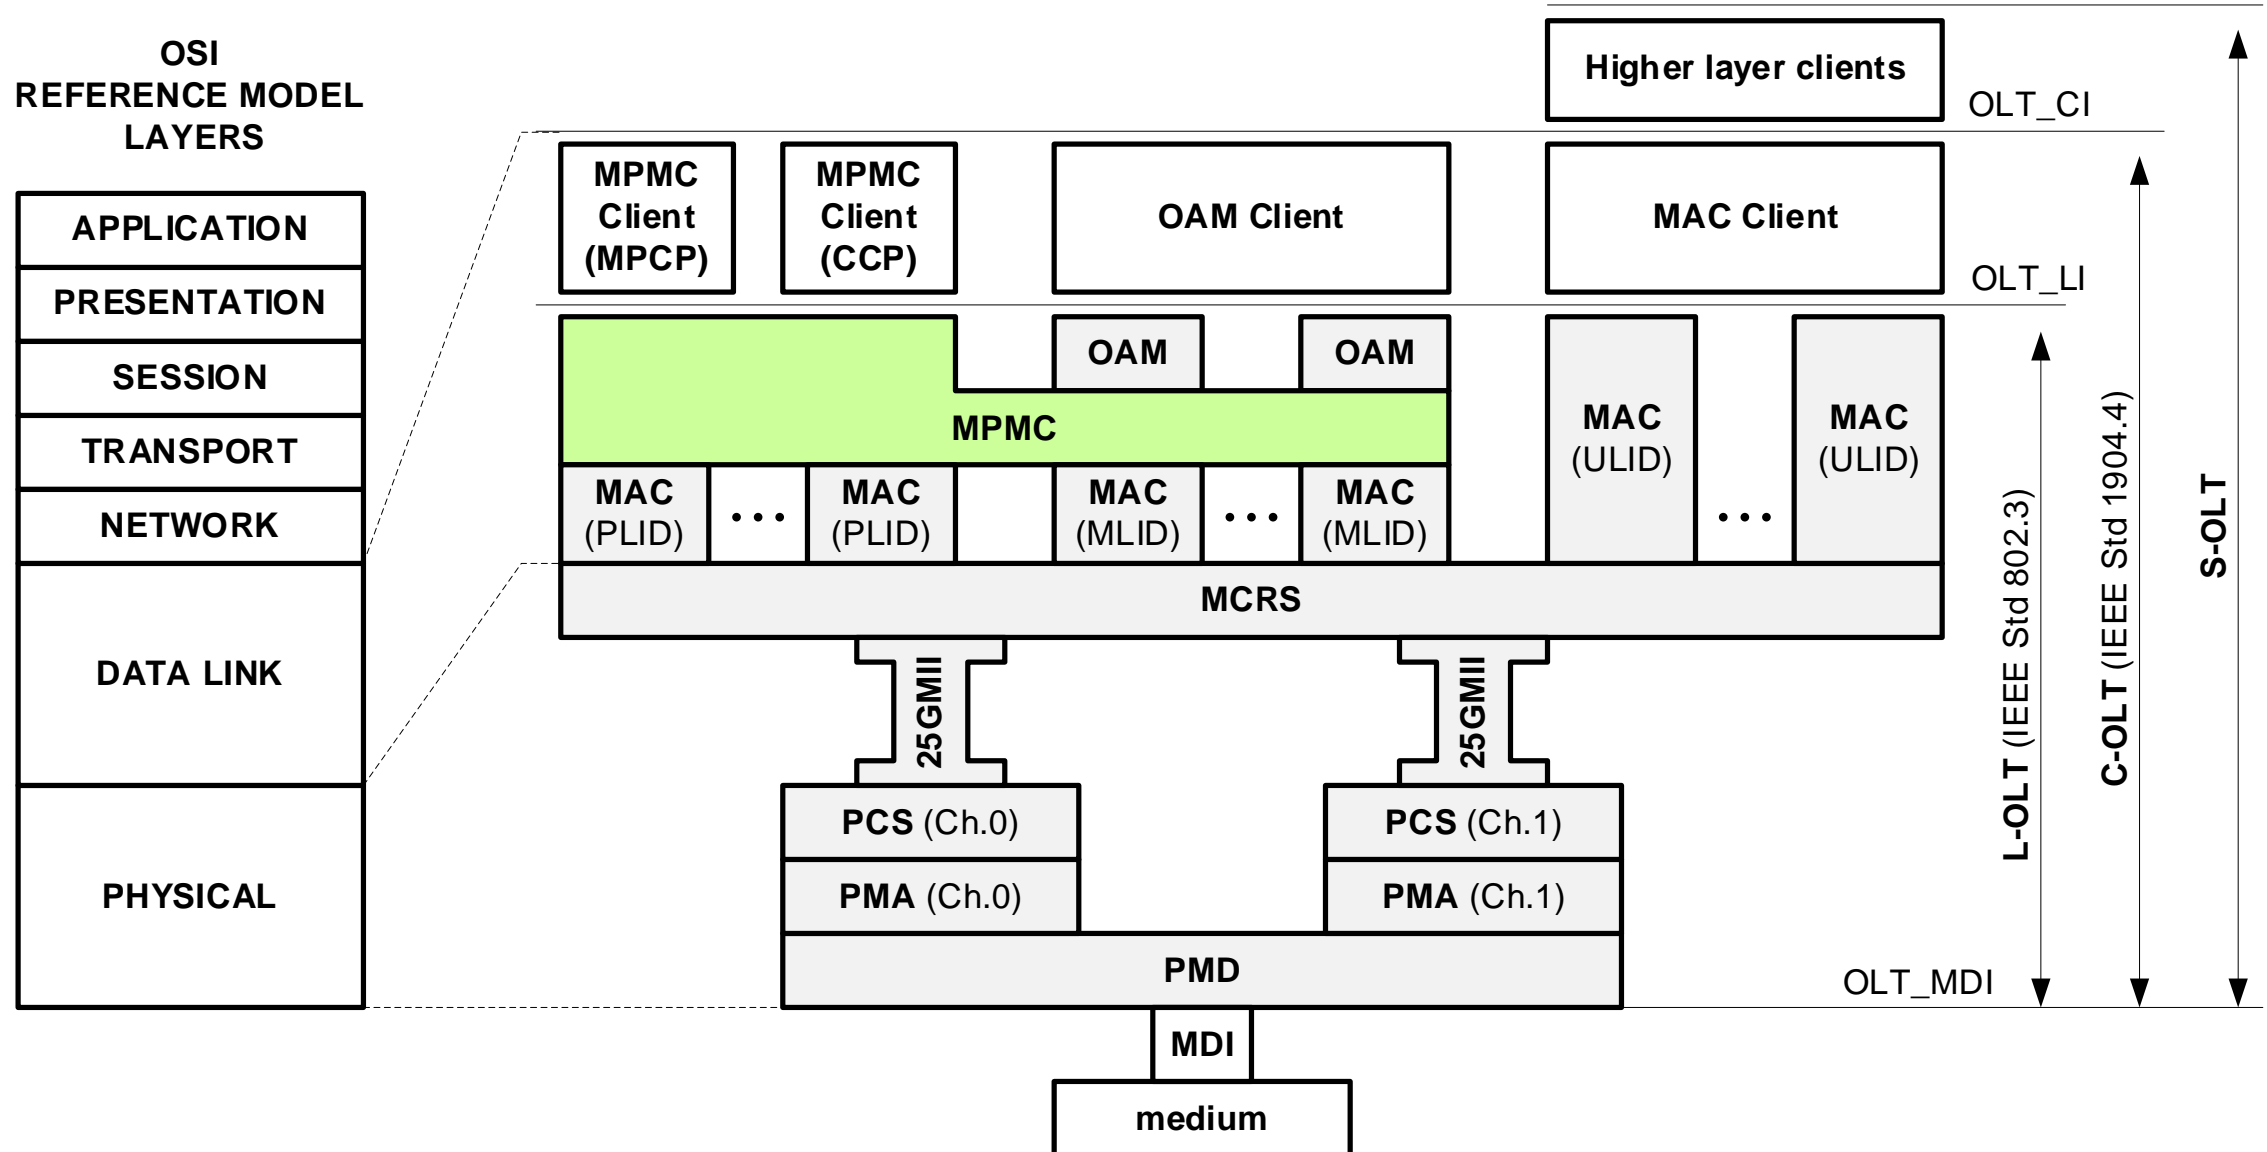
OSI
REFERENCE MODEL
LAYERS

APPLICATION
PRESENTATION
SESSION
TRANSPORT
NETWORK
DATA LINK
PHYSICAL

Higher layer clients
OLT_CI

MPMC Client (MPCP)
MPMC Client (CCP)
OAM Client
MAC Client
OLT_LI

OAM
OAM
MPMC
MAC (PLID)
. . .
MAC (PLID)
MAC (MLID)
. . .
MAC (MLID)
MAC (ULID)
. . .
MAC (ULID)

MCRS

25GMII
25GMII

PCS (Ch.0)
PMA (Ch.0)
PCS (Ch.1)
PMA (Ch.1)

PMD
OLT_MDI

MDI
medium

L-OLT (IEEE Std 802.3)
C-OLT (IEEE Std 1904.4)
S-OLT